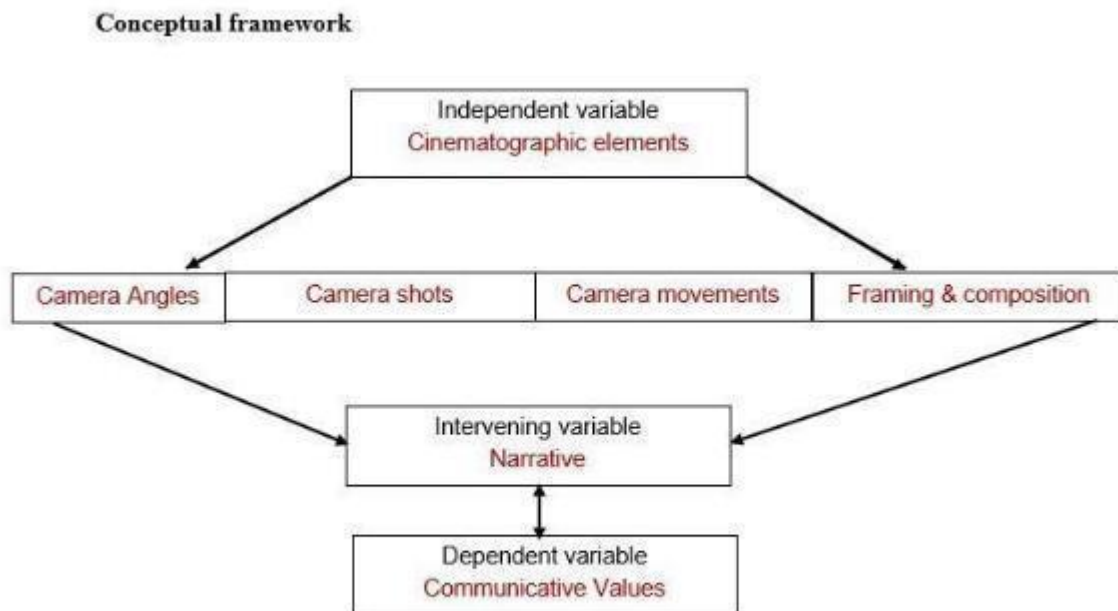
Conceptual framework

Independent variable
Cinematographic elements

Camera Angles

Camera shots

Camera movements

Framing & composition

Intervening variable
Narrative

Dependent variable
Communicative Values